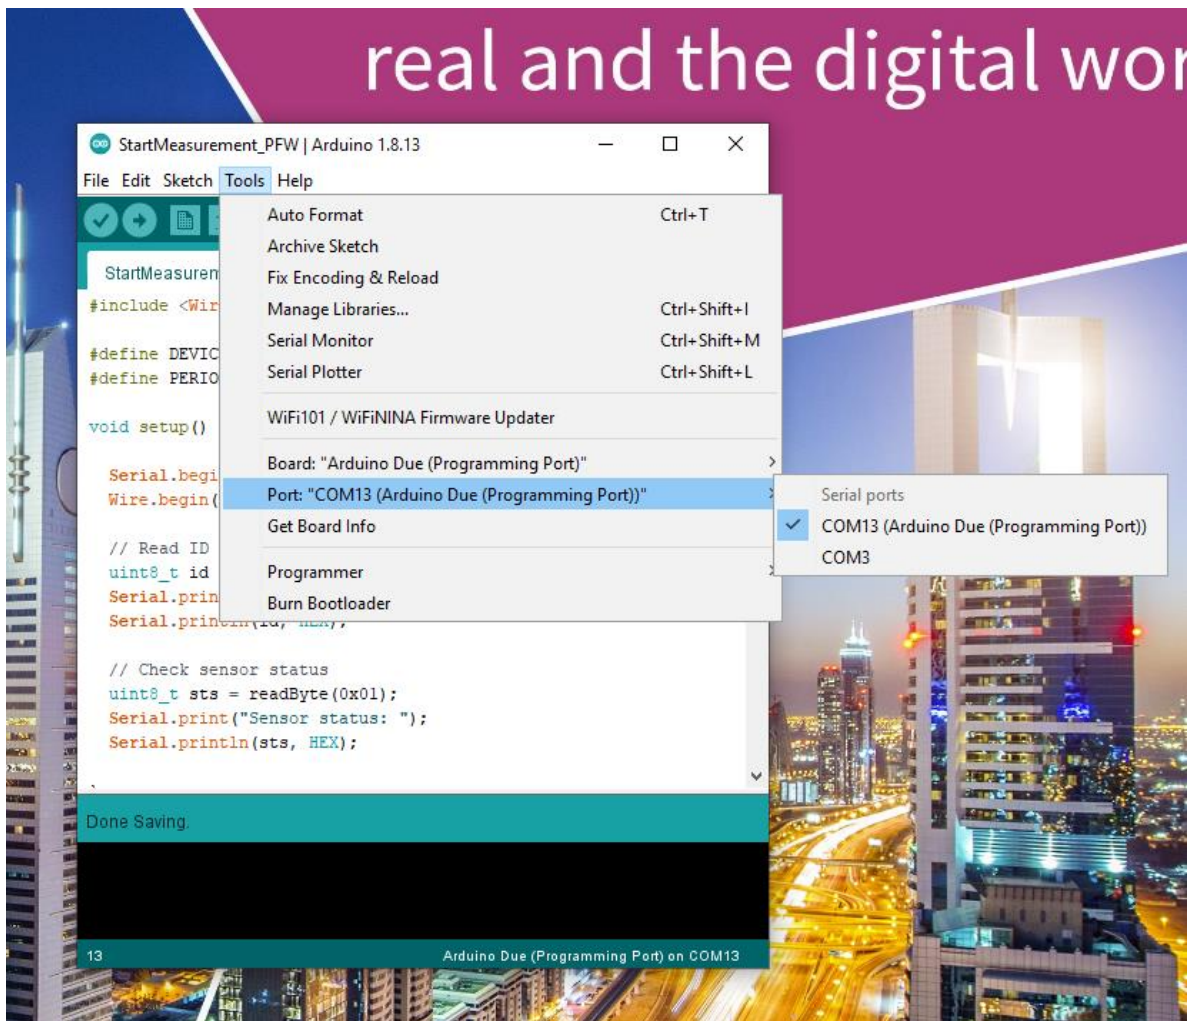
real and the digital wor

StartMeasurement_PFW | Arduino 1.8.13

File Edit Sketch Tools Help

StartMeasurem

#include <Wir

#define DEVIC
#define PERIO

void setup()

Serial.begi
Wire.begin(

// Read ID
uint8_t id
Serial.prin
Serial.print

// Check sensor status
uint8_t sts = readByte(0x01);
Serial.print("Sensor status: ");
Serial.println(sts, HEX);

Auto Format Ctrl+T
Archive Sketch
Fix Encoding & Reload
Manage Libraries... Ctrl+Shift+I
Serial Monitor Ctrl+Shift+M
Serial Plotter Ctrl+Shift+L
WiFi101 / WiFiNINA Firmware Updater
Board: "Arduino Due (Programming Port)"
Port: "COM13 (Arduino Due (Programming Port))"
Get Board Info
Programmer
Burn Bootloader

Serial ports
COM13 (Arduino Due (Programming Port))
COM3

Done Saving.

13 Arduino Due (Programming Port) on COM13